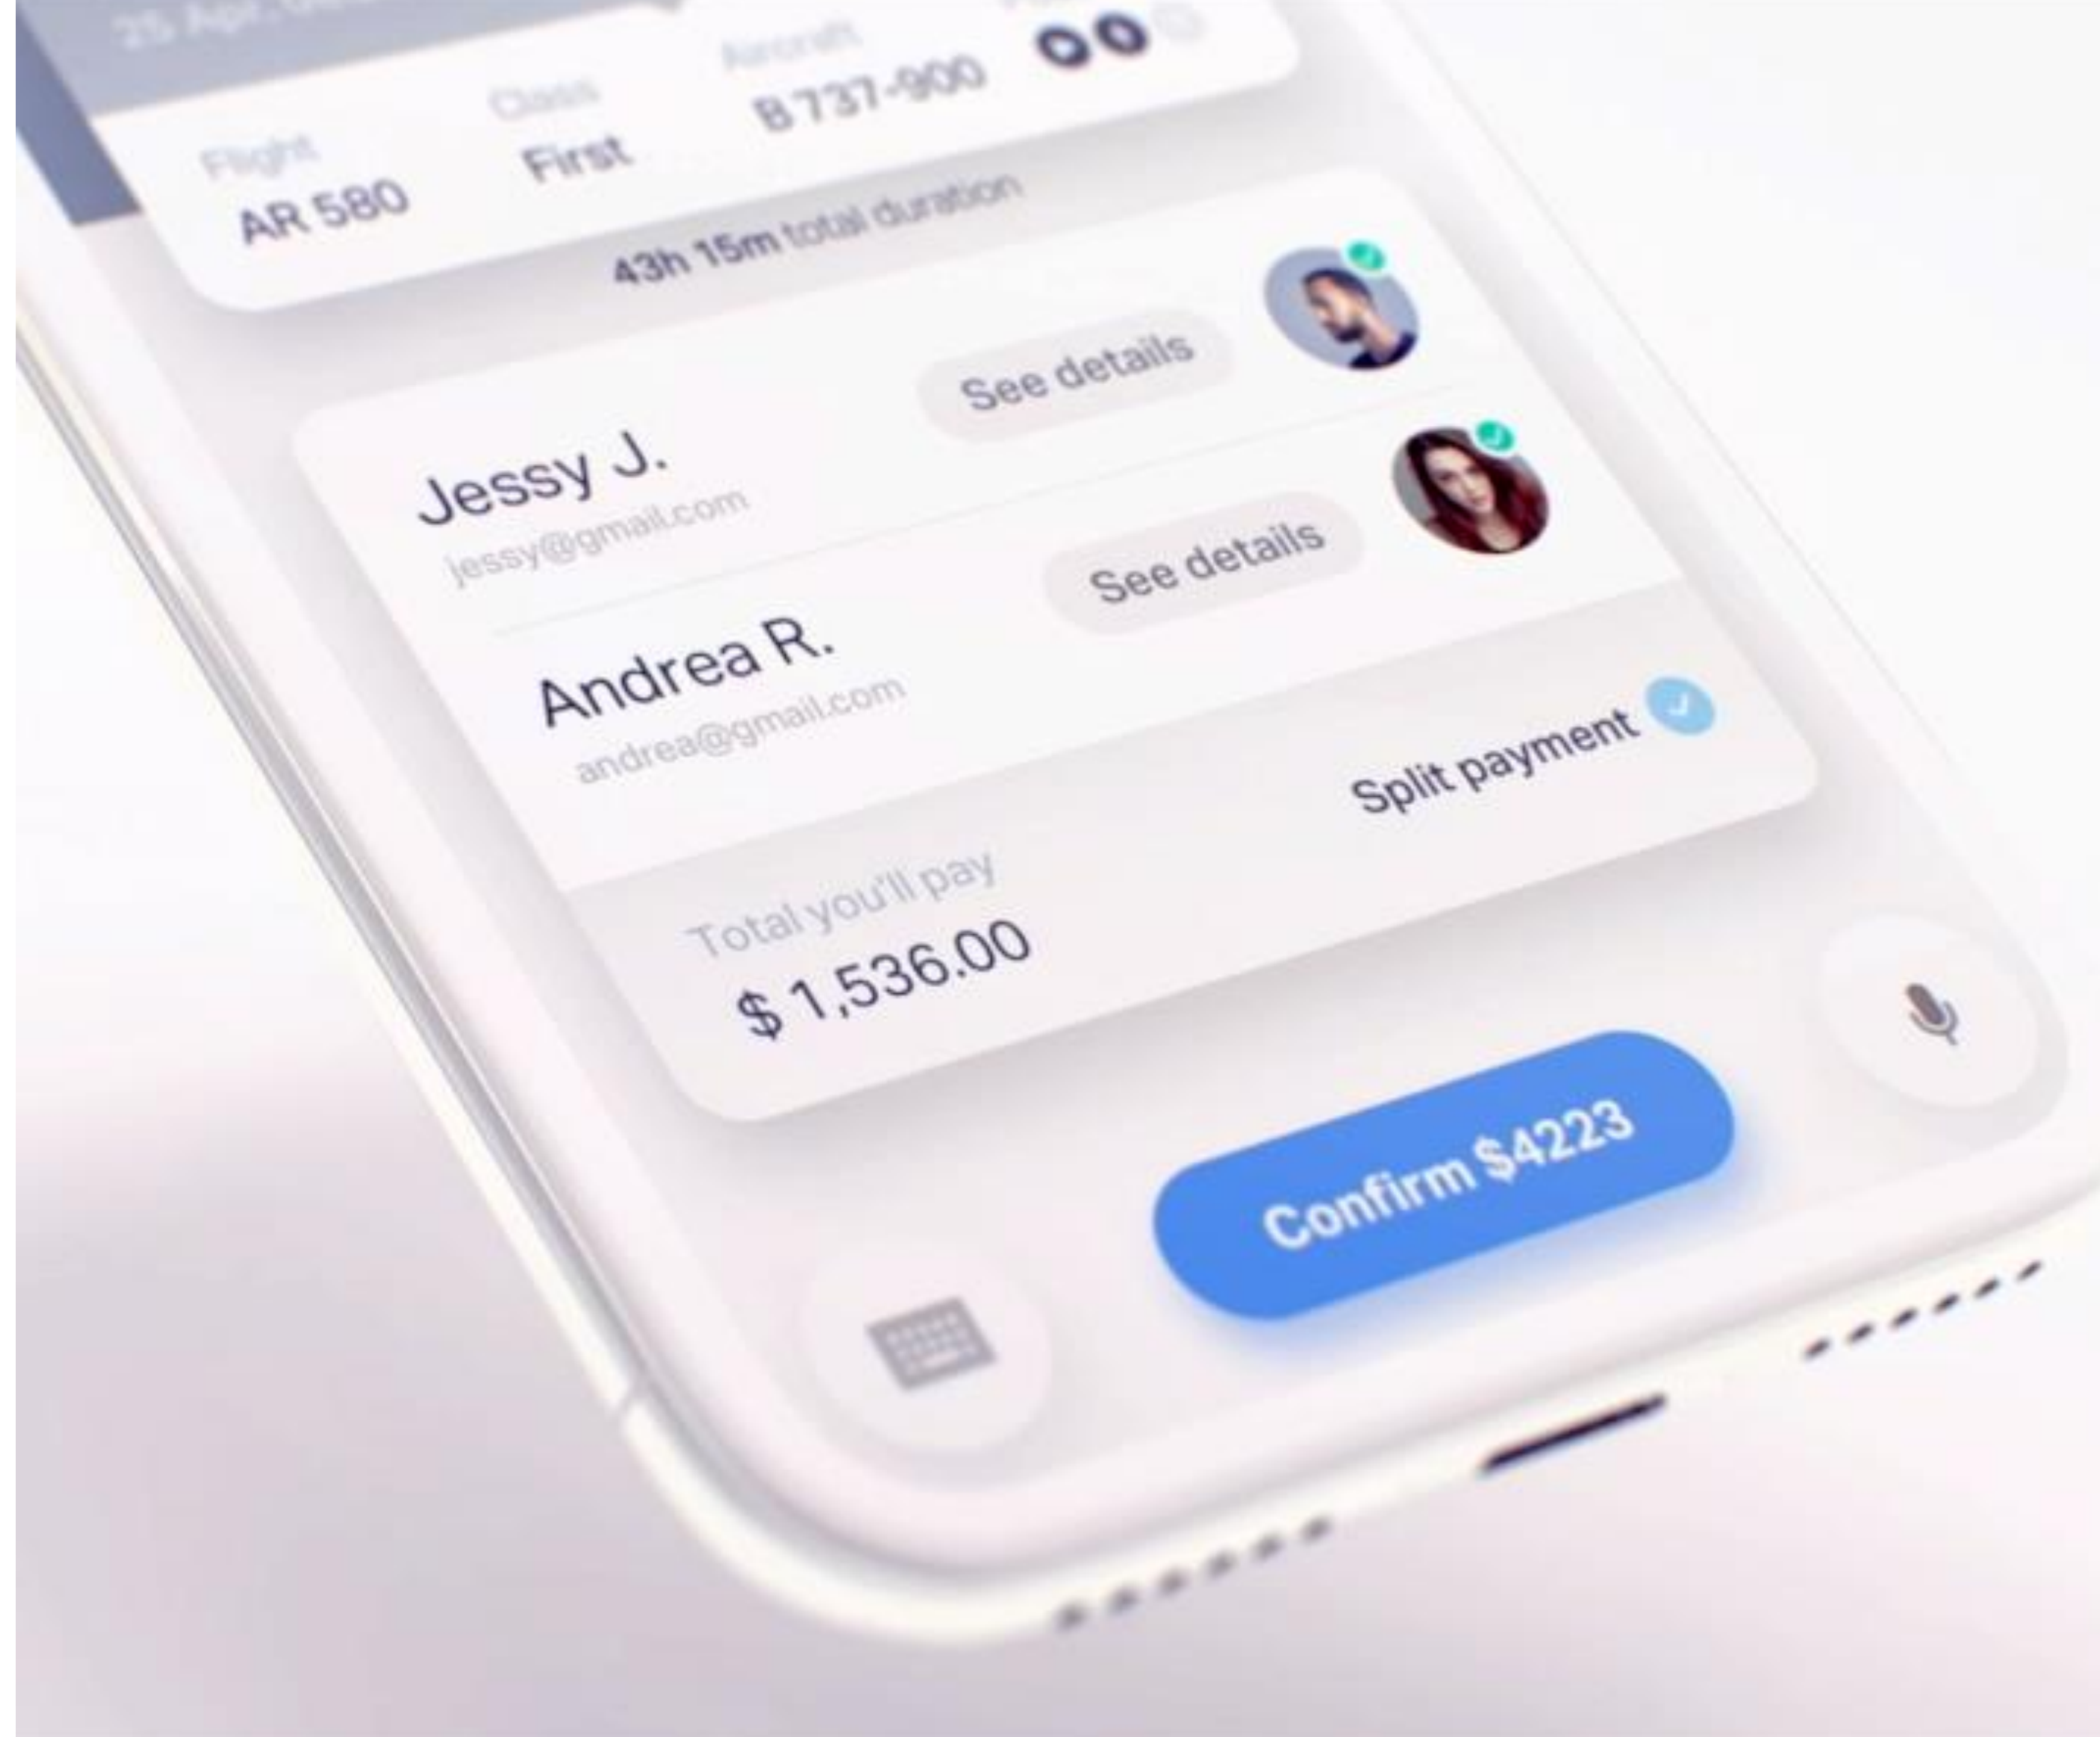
25 Apr. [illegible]

Flight
AR 580

Class
First

Aircraft
B 737-900

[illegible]

43h 15m total duration

Jessy J.
jessy@gmail.com

See details

Andrea R.
andrea@gmail.com

See details

Split payment

Total you'll pay
$ 1,536.00

Confirm $4223